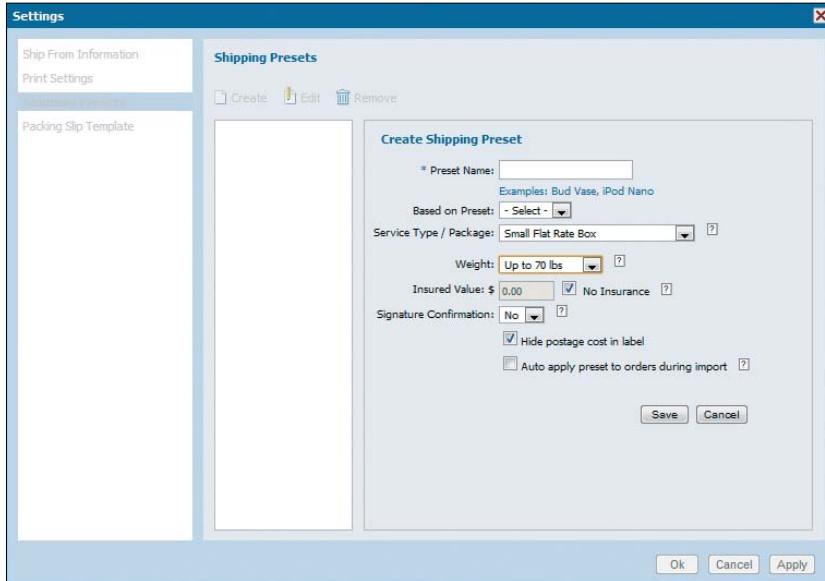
Settings

Ship From Information
Print Settings
Shipping Presets
Packing Slip Template

Shipping Presets

Create Edit Remove

Create Shipping Preset

* Preset Name:
Examples: Bud Vase, iPod Nano
Based on Preset: - Select -
Service Type / Package: Small Flat Rate Box ?
Weight: Up to 70 lbs ?
Insured Value: $ 0.00 No Insurance ?
Signature Confirmation: No ?
Hide postage cost in label
Auto apply preset to orders during import ?

Save Cancel

Ok Cancel Apply